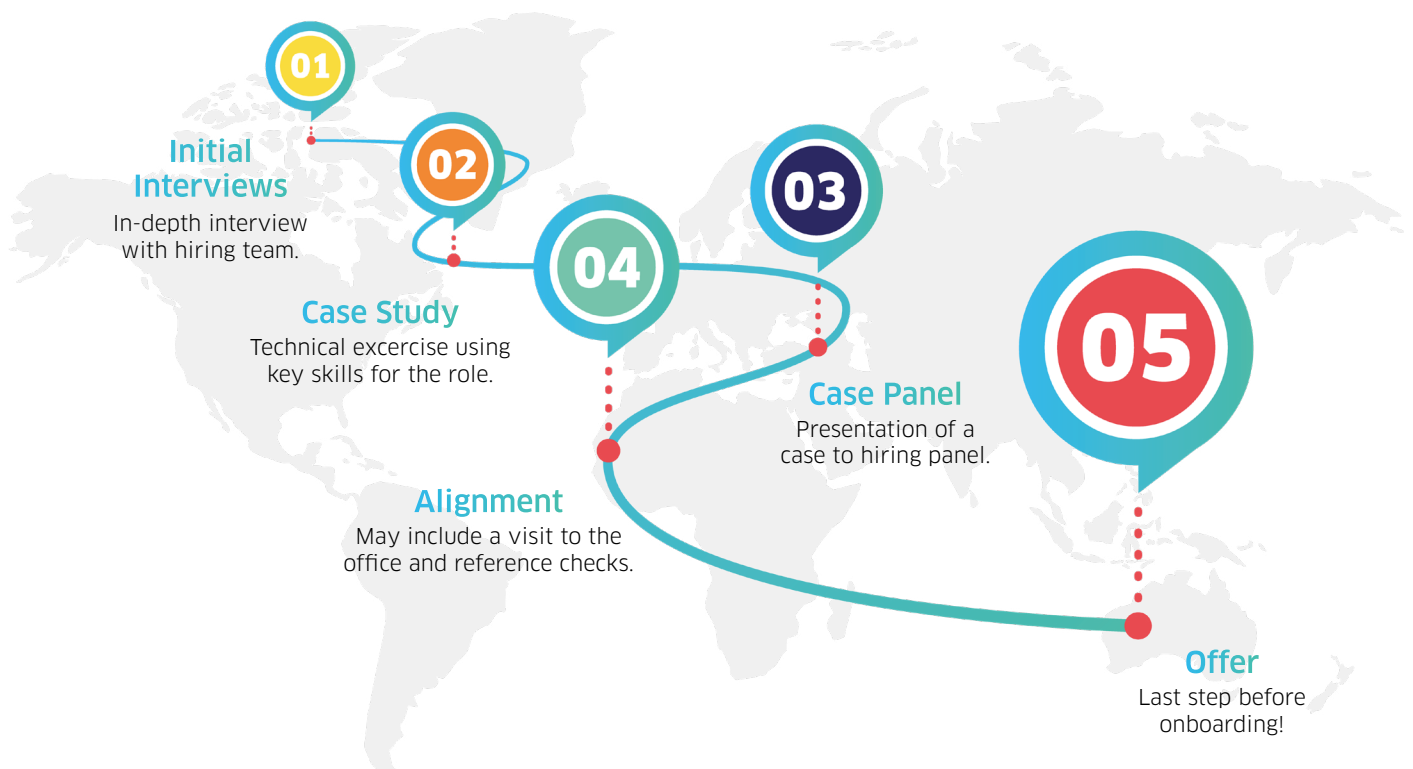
01

Initial Interviews
In-depth interview with hiring team.

02

Case Study
Technical excercise using key skills for the role.

03

Case Panel
Presentation of a case to hiring panel.

04

Alignment
May include a visit to the office and reference checks.

05

Offer
Last step before onboarding!